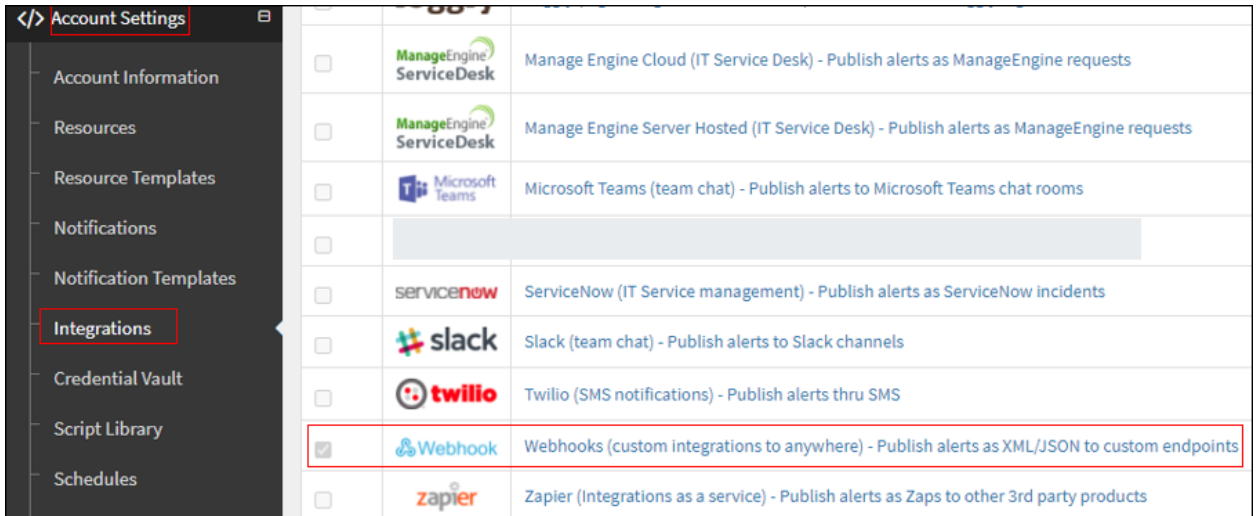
</> Account Settings

Account Information

Resources

Resource Templates

Notifications

Notification Templates

Integrations

Credential Vault

Script Library

Schedules

| | | |
|---|---|---|
| | ManageEngine ServiceDesk | Manage Engine Cloud (IT Service Desk) - Publish alerts as ManageEngine requests |
| | ManageEngine ServiceDesk | Manage Engine Server Hosted (IT Service Desk) - Publish alerts as ManageEngine requests |
| | Microsoft Teams | Microsoft Teams (team chat) - Publish alerts to Microsoft Teams chat rooms |
| | | |
| | servicenow | ServiceNow (IT Service management) - Publish alerts as ServiceNow incidents |
| | slack | Slack (team chat) - Publish alerts to Slack channels |
| | twilio | Twilio (SMS notifications) - Publish alerts thru SMS |
| | Webhook | Webhooks (custom integrations to anywhere) - Publish alerts as XML/JSON to custom endpoints |
| | zapier | Zapier (Integrations as a service) - Publish alerts as Zaps to other 3rd party products |